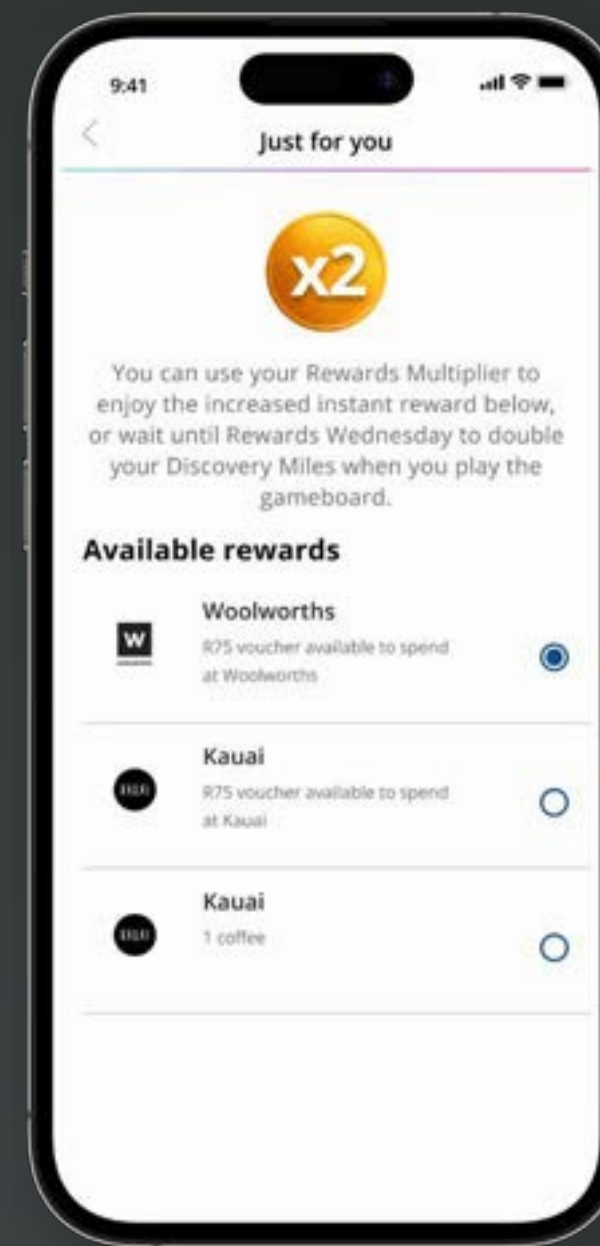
9:41

Just for you

x2

You can use your Rewards Multiplier to enjoy the increased instant reward below, or wait until Rewards Wednesday to double your Discovery Miles when you play the gameboard.

Available rewards

W

Woolworths

R75 voucher available to spend at Woolworths

Kauai

R75 voucher available to spend at Kauai

Kauai

1 coffee